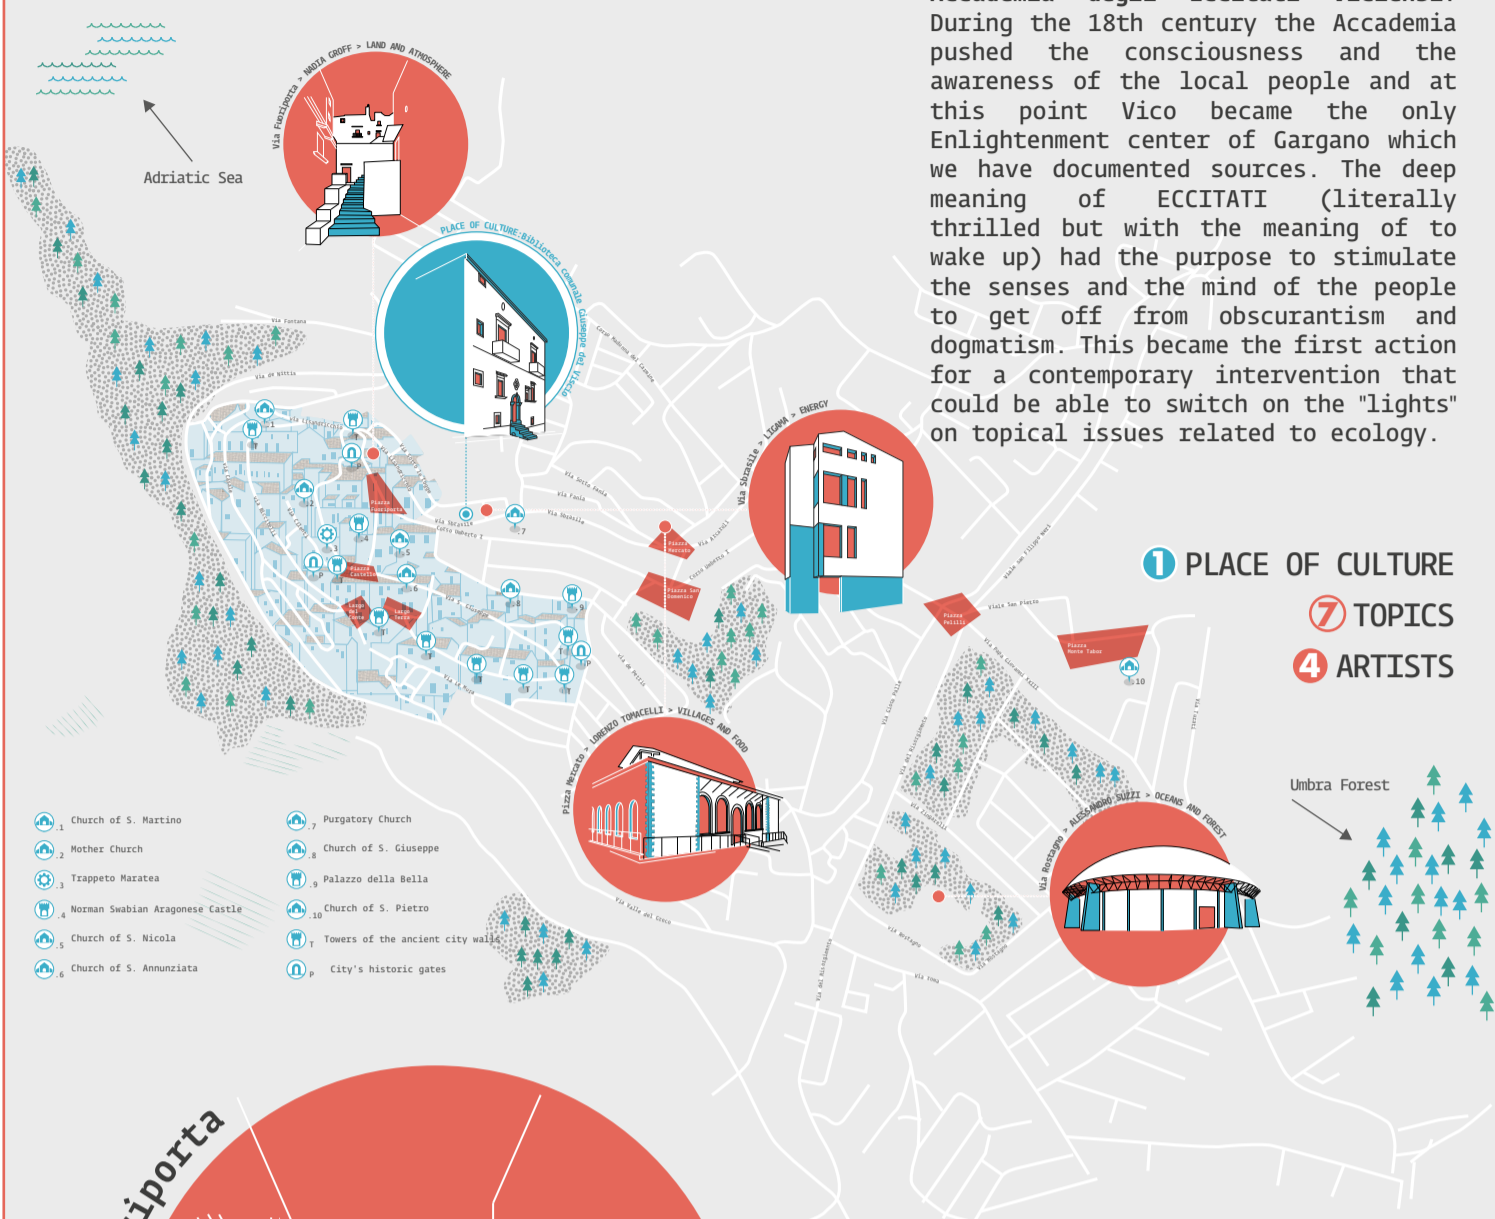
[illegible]
During the 18th century the Accademia pushed the consciousness and the awareness of the local people and at this point Vico became the only Enlightenment center of Gargano which we have documented sources. The deep meaning of ECCITATI (literally thrilled but with the meaning of to wake up) had the purpose to stimulate the senses and the mind of the people to get off from obscurantism and dogmatism. This became the first action for a contemporary intervention that could be able to switch on the "lights" on topical issues related to ecology.

Adriatic Sea

Via Fuoriporta > NADIA GROFF > LAND AND ATMOSPHERE

PLACE OF CULTURE:Biblioteca Comunale Giuseppe del Viscio

Via Sbrasile > LIGAMA > ENERGY

Pizza Mercato > LORENZO TOMACELLI > VILLAGES AND FOOD

Via Rostagno > ALESSANDRO BUZZI > OCEANS AND FOREST

1 PLACE OF CULTURE
7 TOPICS
4 ARTISTS

Umbra Forest

Via Fontana
Via de Nittis
Piazza Fuoriporta
Piazza Mercato
Piazza San Domenico
Piazza Castello
Largo del Conte
Largo Terra
Piazza Pelilli
Piazza Monte Tabor
Via Sbrasile
Via Sotto Fenia
Corso Umberto I
Via Valle del Greco
Via Rostagno

.1 Church of S. Martino
.2 Mother Church
.3 Trappeto Maratea
.4 Norman Swabian Aragonese Castle
.5 Church of S. Nicola
.6 Church of S. Annunziata
.7 Purgatory Church
.8 Church of S. Giuseppe
.9 Palazzo della Bella
.10 Church of S. Pietro
T Towers of the ancient city walls
P City's historic gates

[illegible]iporta